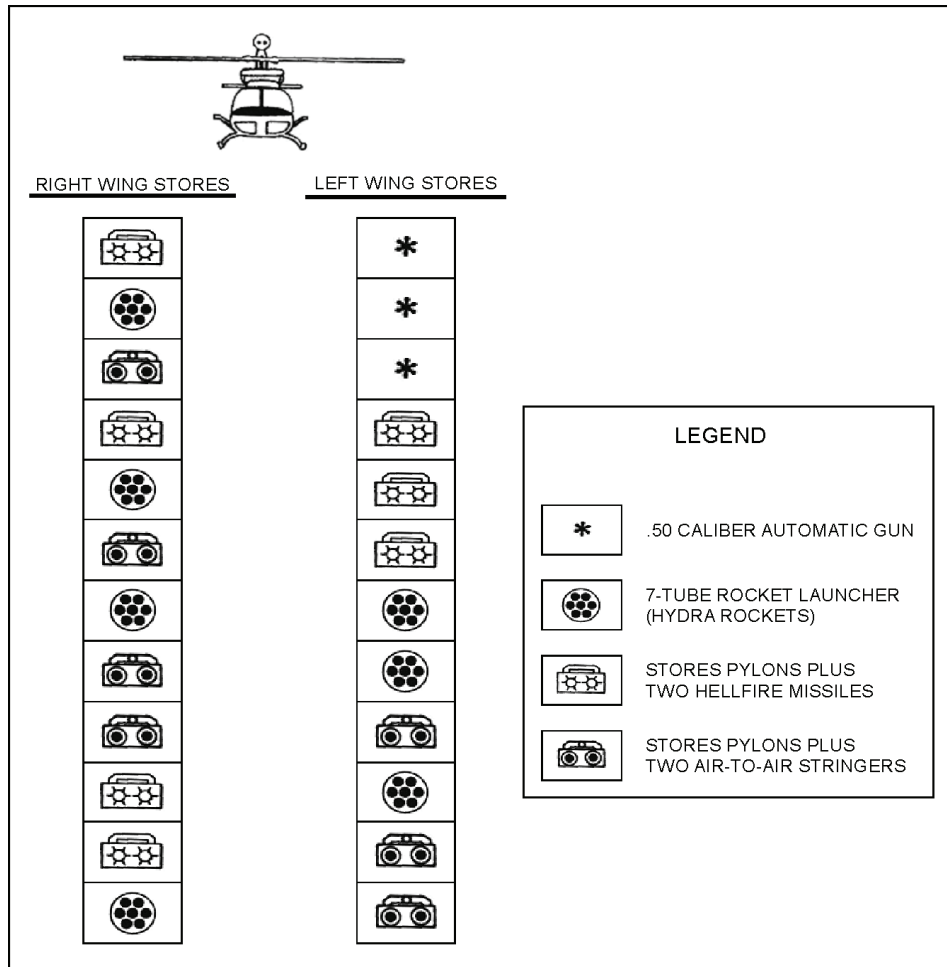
RIGHT WING STORES

LEFT WING STORES

*

*

*

LEGEND

*

.50 CALIBER AUTOMATIC GUN

7-TUBE ROCKET LAUNCHER (HYDRA ROCKETS)

STORES PYLONS PLUS TWO HELLFIRE MISSILES

STORES PYLONS PLUS TWO AIR-TO-AIR STRINGERS